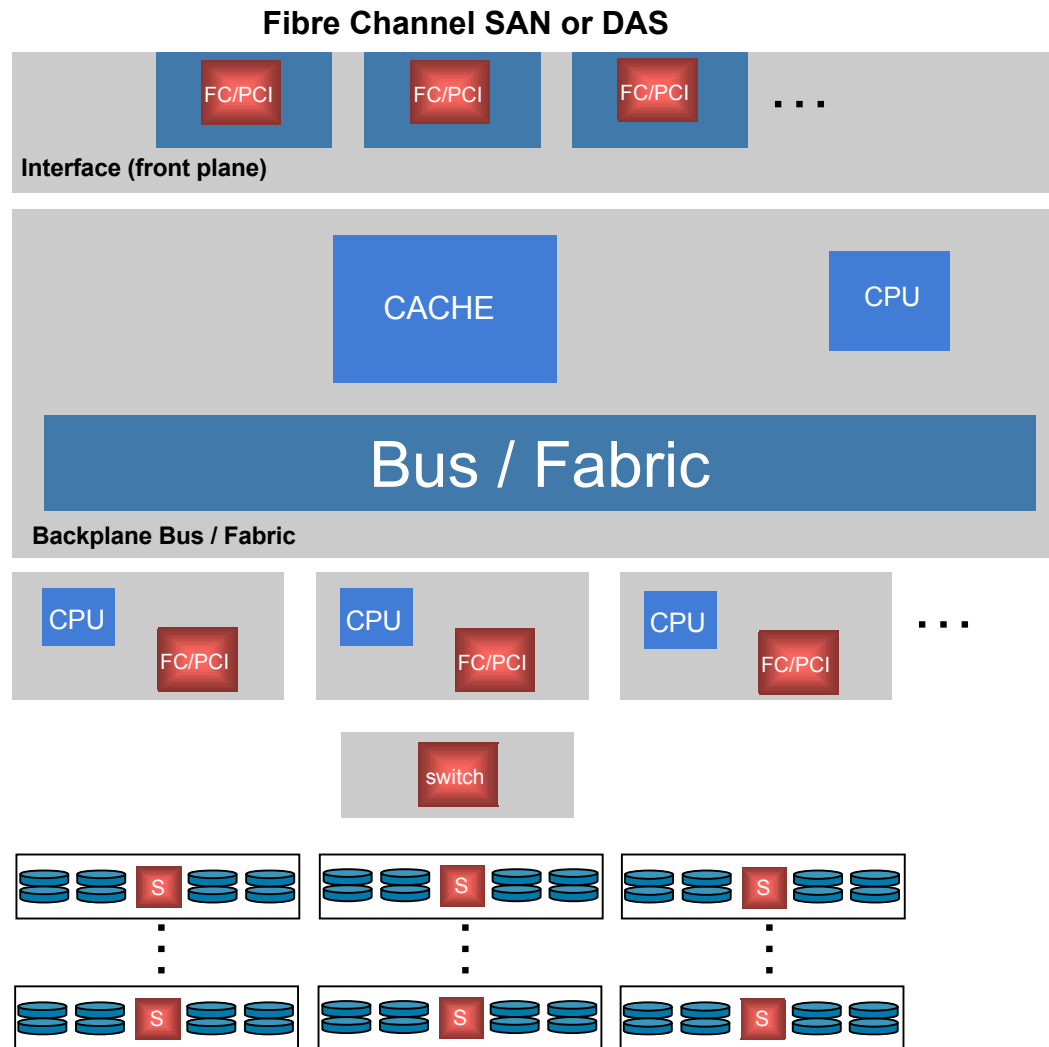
Fibre Channel SAN or DAS

FC/PCI

FC/PCI

FC/PCI

. . .

Interface (front plane)

CACHE

CPU

Bus / Fabric

Backplane Bus / Fabric

CPU

FC/PCI

CPU

FC/PCI

CPU

FC/PCI

. . .

switch

S

S

S

S

S

S